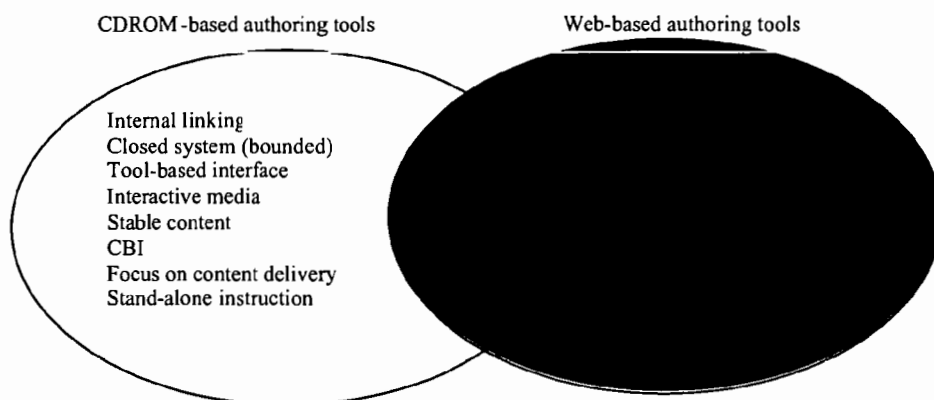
CDROM-based authoring tools

Web-based authoring tools

Internal linking
Closed system (bounded)
Tool-based interface
Interactive media
Stable content
CBI
Focus on content delivery
Stand-alone instruction